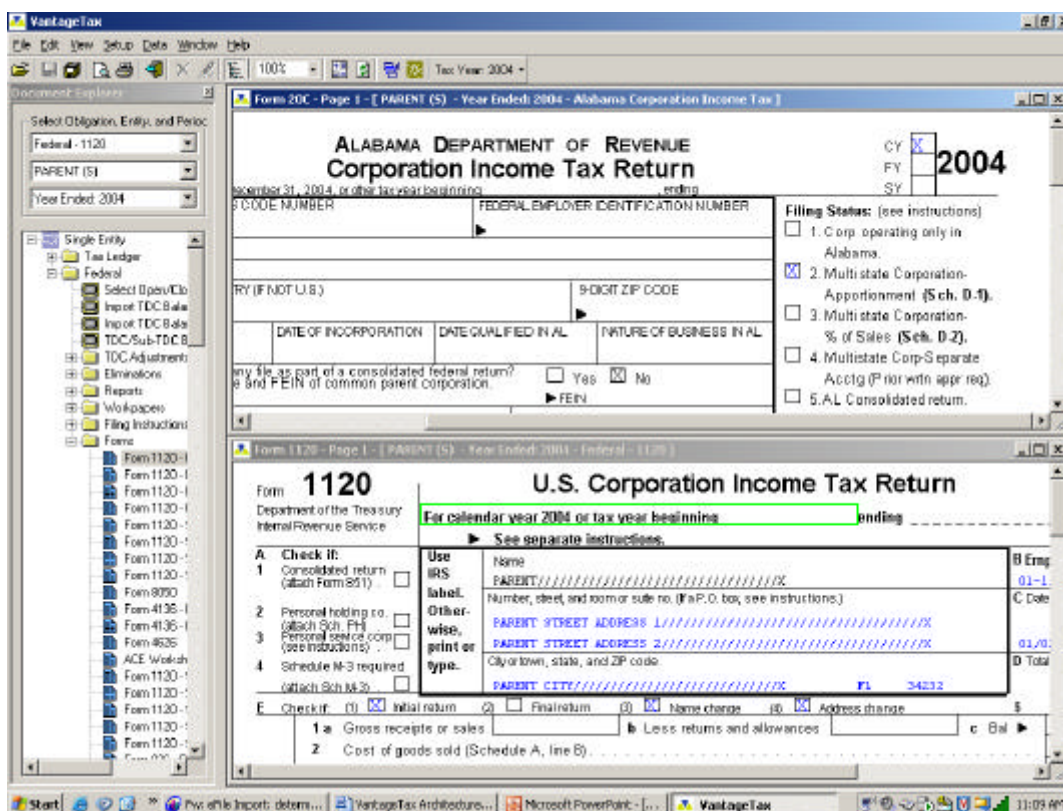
VantageTax

File Edit View Setup Data Window Help

100% Tax Year: 2004

Document Explorer

Select Obligation, Entity, and Perioc

Federal - 1120

PARENT (S)

Year Ended: 2004

Single Entity
Tax Ledger
Federal
Select Open/Clo
Import TDC Bala
Import TDC Bala
TDC/Sub-TDC B
TDC Adjustments
Eliminations
Reports
Workpapers
Filing Instructions
Forms
Form 1120-
Form 1120-
Form 1120-
Form 1120-
Form 1120-
Form 1120-
Form 1120-
Form 1120-
Form 8050
Form 4136-
Form 4136-
Form 4626
ACE Worksh
Form 1120-
Form 1120-
Form 1120-
Form 1120-
Form 1120-

Form 20C - Page 1 - [ PARENT (S) - Year Ended: 2004 - Alabama Corporation Income Tax ]

ALABAMA DEPARTMENT OF REVENUE
Corporation Income Tax Return

CY X
FY
SY
2004

ecember 31, 2004, or other tax year beginning , ending

CODE NUMBER | FEDERAL EMPLOYER IDENTIFICATION NUMBER

RY (IF NOT U.S.) | 9-DIGIT ZIP CODE

DATE OF INCORPORATION | DATE QUALIFIED IN AL | NATURE OF BUSINESS IN AL

ny file as part of a consolidated federal return? e and FEIN of common parent corporation. Yes X No
FEIN

Filing Status: (see instructions)
1. Corp. operating only in Alabama.
X 2. Multi state Corporation-Apportionment (Sch. D-1).
3. Multi state Corporation-% of Sales (Sch. D-2).
4. Multistate Corp-Separate Acctg (Prior wrtn appr req).
5. AL Consolidated return.

Form 1120 - Page 1 - [ PARENT (S) - Year Ended: 2004 - Federal - 1120 ]

Form 1120
Department of the Treasury
Internal Revenue Service

U.S. Corporation Income Tax Return

For calendar year 2004 or tax year beginning ending
See separate instructions.

A Check if:
1 Consolidated return (attach Form 851)
2 Personal holding co. (attach Sch. PH)
3 Personal service corp. (see instructions)
4 Schedule M-3 required (attach Sch M-3)

Use IRS label. Otherwise, print or type.

Name
PARENT/////////////////////////////////X
Number, street, and room or suite no. (If a P.O. box, see instructions.)
PARENT STREET ADDRESS 1////////////////////////////////X
PARENT STREET ADDRESS 2////////////////////////////////X
City or town, state, and ZIP code
PARENT CITY////////////////////////X FL 34232

B Emp
01-1
C Date
01/0
D Total
$

E Check if: (1) X Initial return (2) Final return (3) X Name change (4) X Address change

1a Gross receipts or sales b Less returns and allowances c Bal
2 Cost of goods sold (Schedule A, line 8)

Start | Pw: eFile Import: determ... | VantageTax Architecture... | Microsoft PowerPoint - [... | VantageTax | 11:09